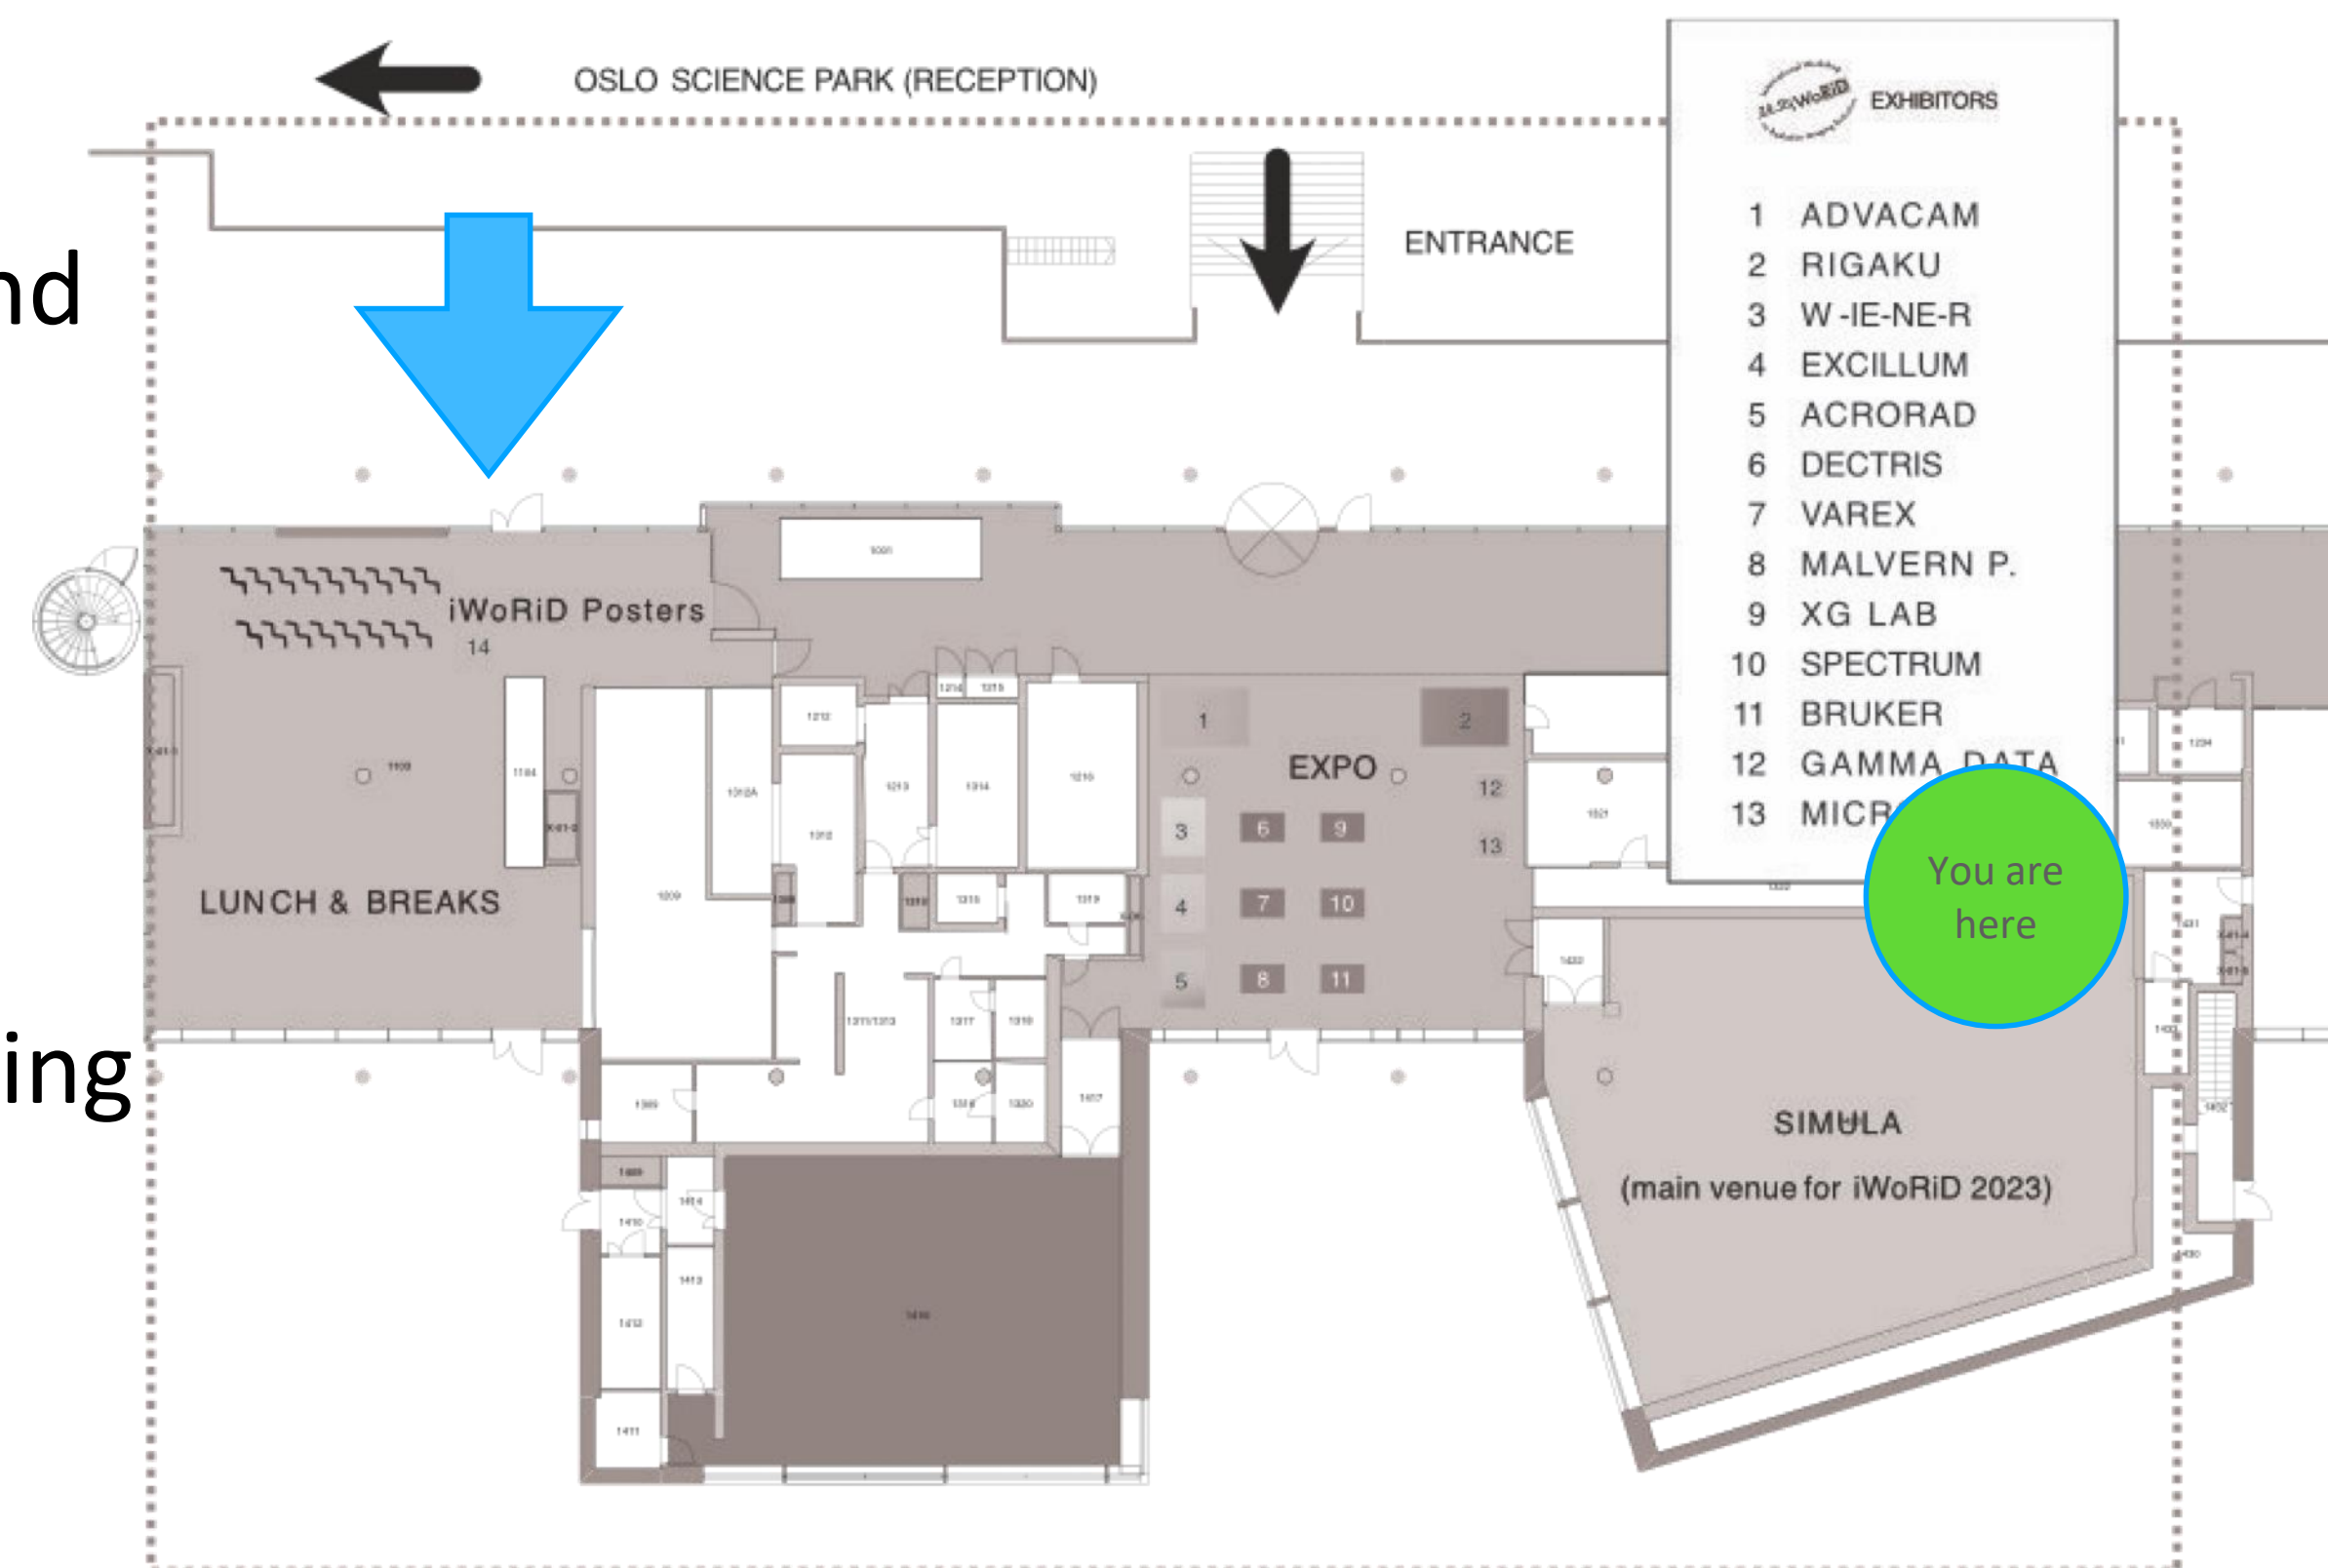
OSLO SCIENCE PARK (RECEPTION)

ENTRANCE

EXHIBITORS

1 ADVACAM
2 RIGAKU
3 W -IE-NE-R
4 EXCILLUM
5 ACRORAD
6 DECTRIS
7 VAREX
8 MALVERN P.
9 XG LAB
10 SPECTRUM
11 BRUKER
12 GAMMA DATA
13 MICR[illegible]

You are here

nd

ing

iWoRiD Posters
14

LUNCH & BREAKS

EXPO

1 2 3 4 5 6 7 8 9 10 11 12 13

SIMULA
(main venue for iWoRiD 2023)